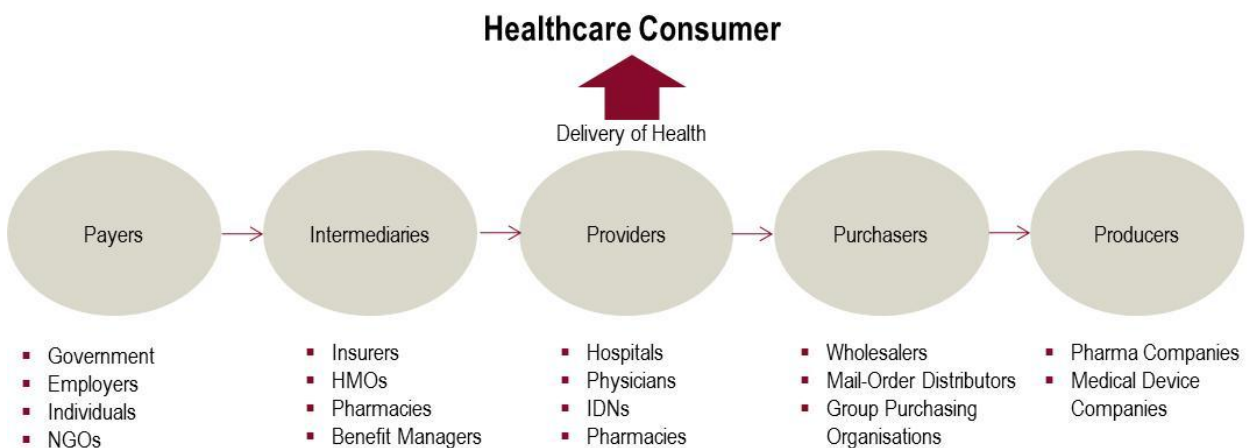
Healthcare Consumer

Delivery of Health

Payers

Intermediaries

Providers

Purchasers

Producers

- Government
- Employers
- Individuals
- NGOs

- Insurers
- HMOs
- Pharmacies
- Benefit Managers

- Hospitals
- Physicians
- IDNs
- Pharmacies

- Wholesalers
- Mail-Order Distributors
- Group Purchasing Organisations

- Pharma Companies
- Medical Device Companies